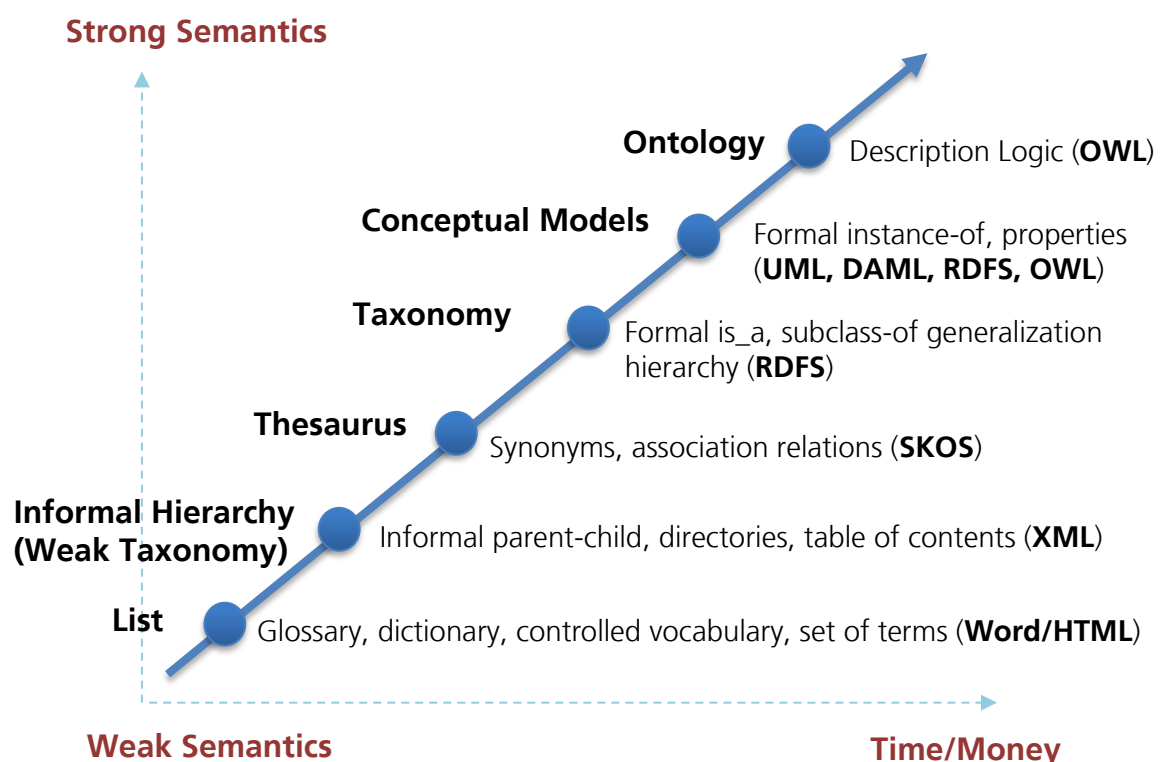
Strong Semantics

Ontology
Description Logic (OWL)

Conceptual Models
Formal instance-of, properties (UML, DAML, RDFS, OWL)

Taxonomy
Formal is_a, subclass-of generalization hierarchy (RDFS)

Thesaurus
Synonyms, association relations (SKOS)

Informal Hierarchy (Weak Taxonomy)
Informal parent-child, directories, table of contents (XML)

List
Glossary, dictionary, controlled vocabulary, set of terms (Word/HTML)

Weak Semantics

Time/Money